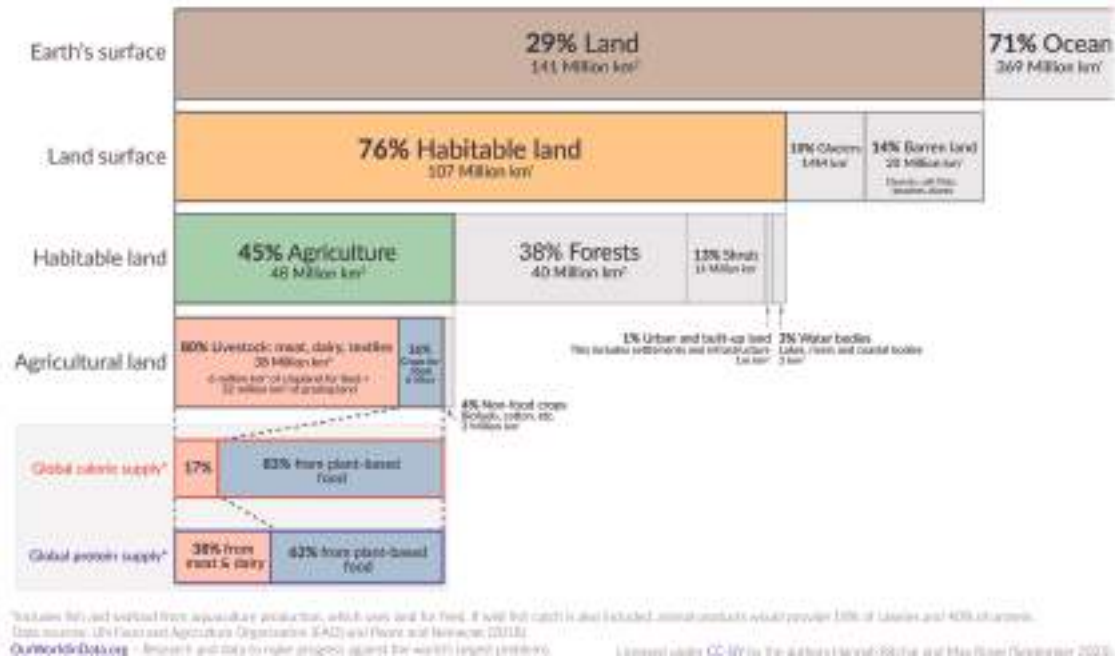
Earth's surface

29% Land
141 Million km²

71% Ocean
369 Million km²

Land surface

76% Habitable land
107 Million km²

10% Glaciers
14 Million km²

14% Barren land
20 Million km²
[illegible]

Habitable land

45% Agriculture
48 Million km²

38% Forests
40 Million km²

13% Shrub
14 Million km²

1% Urban and built-up land
This includes settlements and infrastructure
1.6 km²

1% Water bodies
Lakes, rivers and coastal bodies
1 km²

Agricultural land

80% Livestock: meat, dairy, textiles
38 Million km²
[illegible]

16% Crops for food
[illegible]

4% Non-food crops
Biofuels, cotton, etc.
2 Million km²

Global calorie supply*

17%

83% from plant-based food

Global protein supply*

38% from meat & dairy

62% from plant-based food

*Includes fish and seafood from aquaculture production, which uses land for feed. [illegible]
Data source: UN Food and Agriculture Organization (FAO) and Poore and Nemecek (2018).
OurWorldInData.org – Research and data to make progress against the world's largest problems.

Licensed under CC-BY by the authors Hannah Ritchie and Max Roser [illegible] 2023